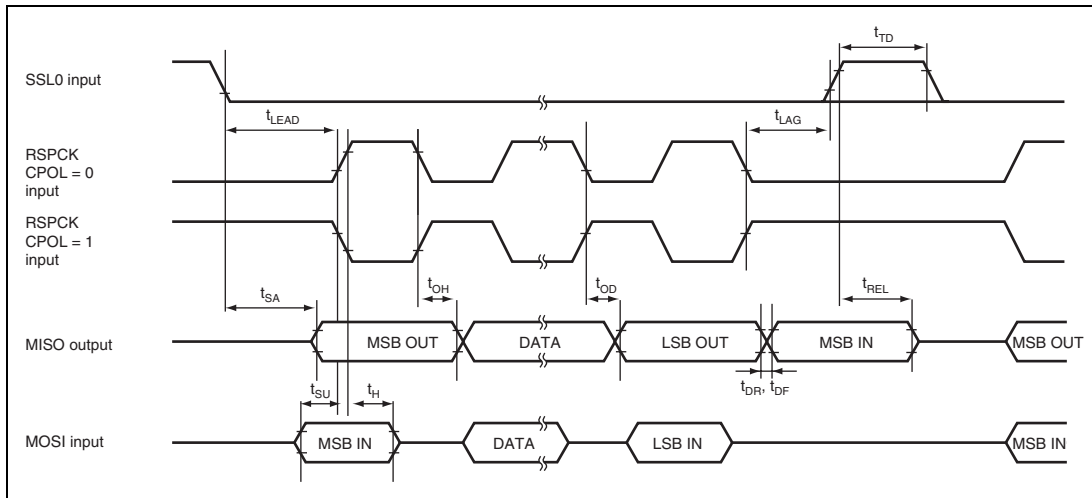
$t_{TD}$

SSL0 input

$t_{LEAD}$

$t_{LAG}$

RSPCK CPOL = 0 input

RSPCK CPOL = 1 input

$t_{OH}$

$t_{OD}$

$t_{SA}$

$t_{REL}$

MISO output

MSB OUT

DATA

LSB OUT

MSB IN

MSB OUT

$t_{DR}$, $t_{DF}$

$t_{SU}$

$t_{H}$

MOSI input

MSB IN

DATA

LSB IN

MSB IN